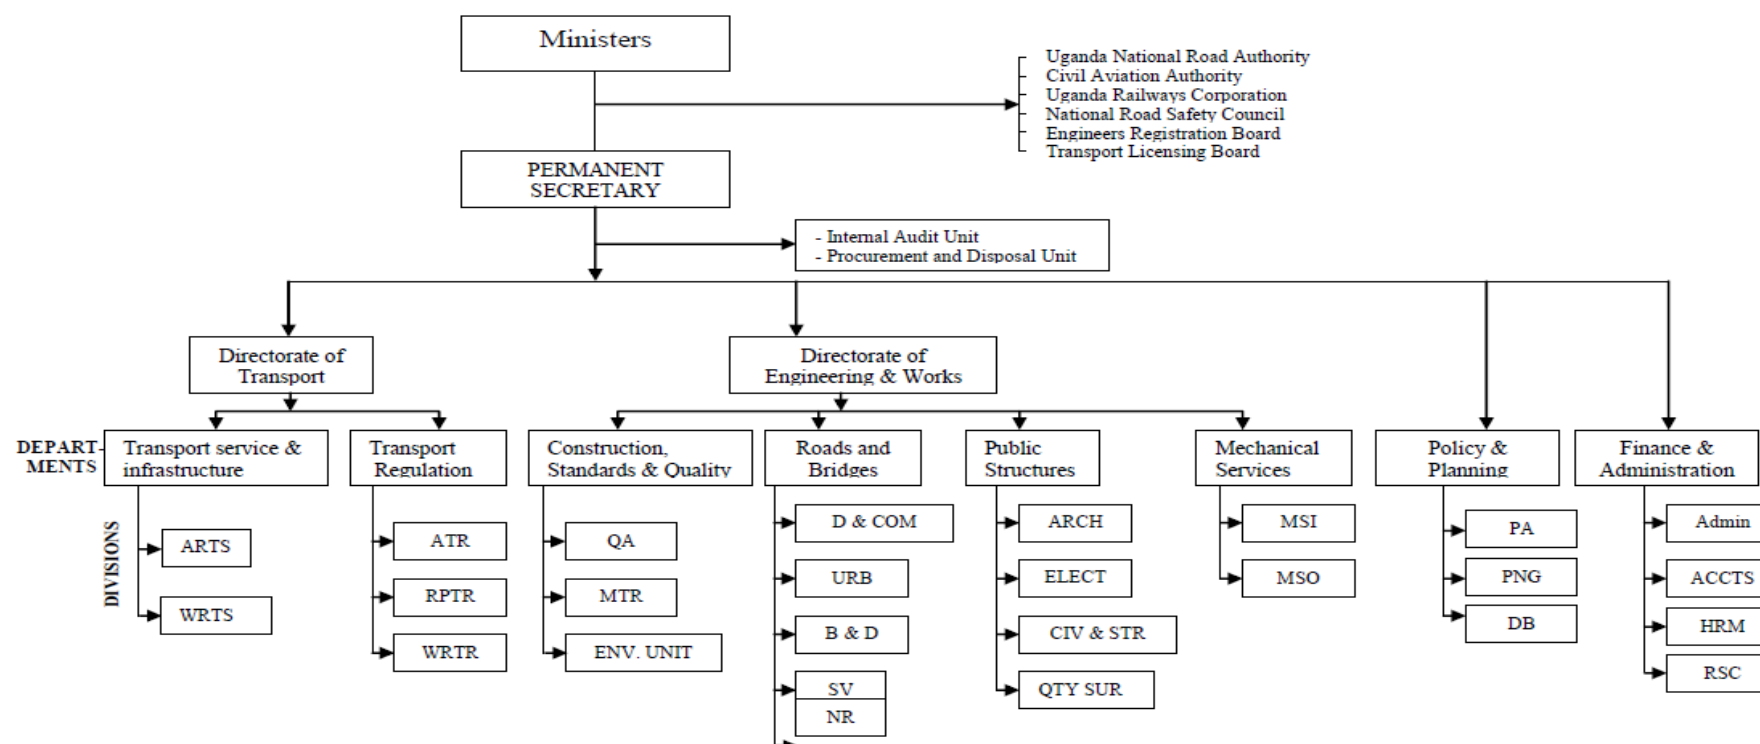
Ministers

Uganda National Road Authority
Civil Aviation Authority
Uganda Railways Corporation
National Road Safety Council
Engineers Registration Board
Transport Licensing Board

PERMANENT SECRETARY

- Internal Audit Unit
- Procurement and Disposal Unit

Directorate of Transport

Directorate of Engineering & Works

DEPARTMENTS

Transport service & infrastructure

Transport Regulation

Construction, Standards & Quality

Roads and Bridges

Public Structures

Mechanical Services

Policy & Planning

Finance & Administration

DIVISIONS

ARTS
WRTS

ATR
RPTR
WRTR

QA
MTR
ENV. UNIT

D & COM
URB
B & D
SV
NR

ARCH
ELECT
CIV & STR
QTY SUR

MSI
MSO

PA
PNG
DB

Admin
ACCTS
HRM
RSC